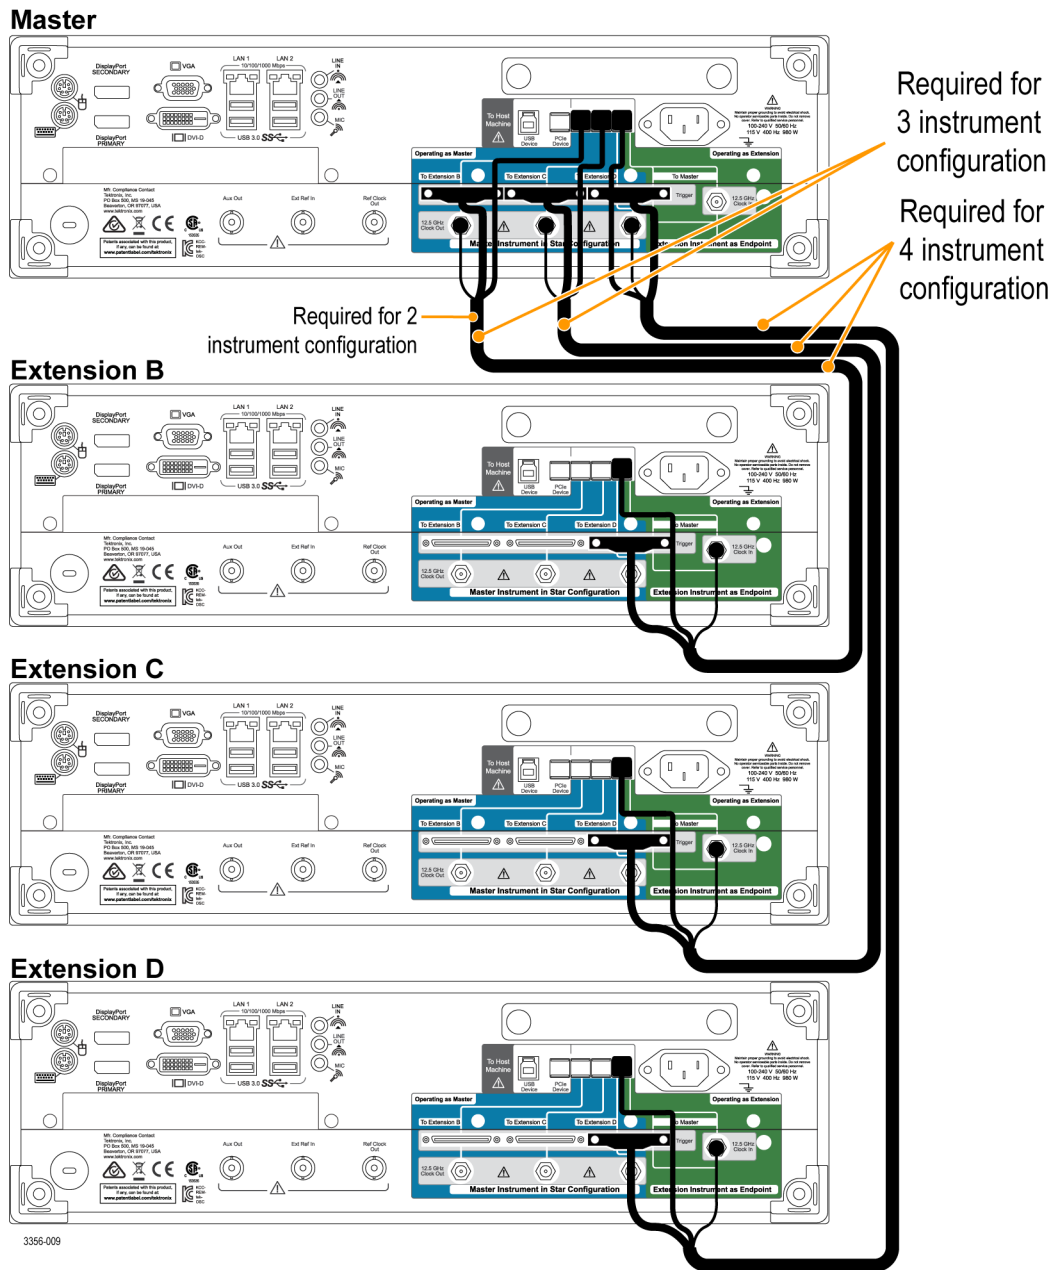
Master

DisplayPort SECONDARY
VGA
LAN 1
LAN 2
10/100/1000 Mbps
LINE IN
LINE OUT
MIC
DisplayPort PRIMARY
DVI-D
USB 3.0
To Host Machine
USB Device
PCIe Device
Operating as Master
Operating as Extension
To Extension B
To Extension C
Extension
To Master
Trigger
12.5 GHz Clock In
12.5 GHz Clock Out
Master Instrument in Star Configuration
Extension Instrument as Endpoint
WARNING
100-240 V 50/60 Hz
115 V 400 Hz 980 W
Mfr. Compliance Contact Tektronix, Inc. PO Box 500, MS 19-045 Beaverton, OR 97077, USA www.tektronix.com
Aux Out
Ext Ref In
Ref Clock Out
Patents associated with this product, if any, can be found at: www.patentlabel.com/tektronix

Required for 3 instrument configuration

Required for 4 instrument configuration

Required for 2 instrument configuration

Extension B

DisplayPort SECONDARY
VGA
LAN 1
LAN 2
10/100/1000 Mbps
LINE IN
LINE OUT
MIC
DisplayPort PRIMARY
DVI-D
USB 3.0
To Host Machine
USB Device
PCIe Device
Operating as Master
Operating as Extension
To Extension B
To Extension C
To Extension D
To Master
Trigger
12.5 GHz Clock In
12.5 GHz Clock Out
Master Instrument in Star Configuration
Extension Instrument as Endpoint
100-240 V 50/60 Hz
115 V 400 Hz 980 W
Aux Out
Ext Ref In
Ref Clock Out

Extension C

DisplayPort SECONDARY
VGA
LAN 1
LAN 2
10/100/1000 Mbps
LINE IN
LINE OUT
MIC
DisplayPort PRIMARY
DVI-D
USB 3.0
To Host Machine
USB Device
PCIe Device
Operating as Master
Operating as Extension
To Extension B
To Extension C
To Extension D
To Master
Trigger
12.5 GHz Clock In
12.5 GHz Clock Out
Master Instrument in Star Configuration
Extension Instrument as Endpoint
100-240 V 50/60 Hz
115 V 400 Hz 980 W
Aux Out
Ext Ref In
Ref Clock Out

Extension D

DisplayPort SECONDARY
VGA
LAN 1
LAN 2
10/100/1000 Mbps
LINE IN
LINE OUT
MIC
DisplayPort PRIMARY
DVI-D
USB 3.0
To Host Machine
USB Device
PCIe Device
Operating as Master
Operating as Extension
To Extension B
To Extension C
To Extension D
To Master
Trigger
12.5 GHz Clock In
12.5 GHz Clock Out
Master Instrument in Star Configuration
Extension Instrument as Endpoint
100-240 V 50/60 Hz
115 V 400 Hz 980 W
Aux Out
Ext Ref In
Ref Clock Out

3356-009